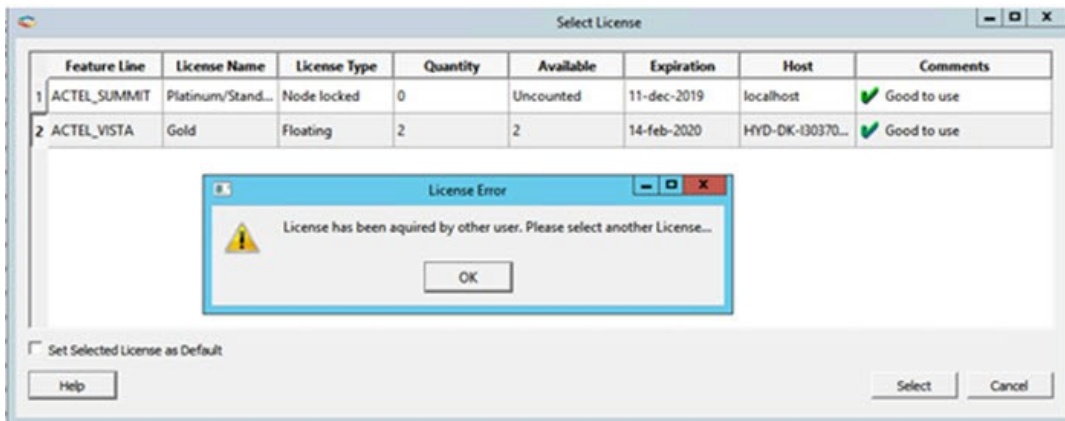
Select License

| | Feature Line | License Name | License Type | Quantity | Available | Expiration | Host | Comments |
|---|---|---|---|---|---|---|---|---|
| 1 | ACTEL_SUMMIT | Platinum/Stand... | Node locked | 0 | Uncounted | 11-dec-2019 | localhost | Good to use |
| 2 | ACTEL_VISTA | Gold | Floating | 2 | 2 | 14-feb-2020 | HYD-DK-I30370... | Good to use |

License Error

License has been aquired by other user. Please select another License...

OK

Set Selected License as Default

Help

Select

Cancel